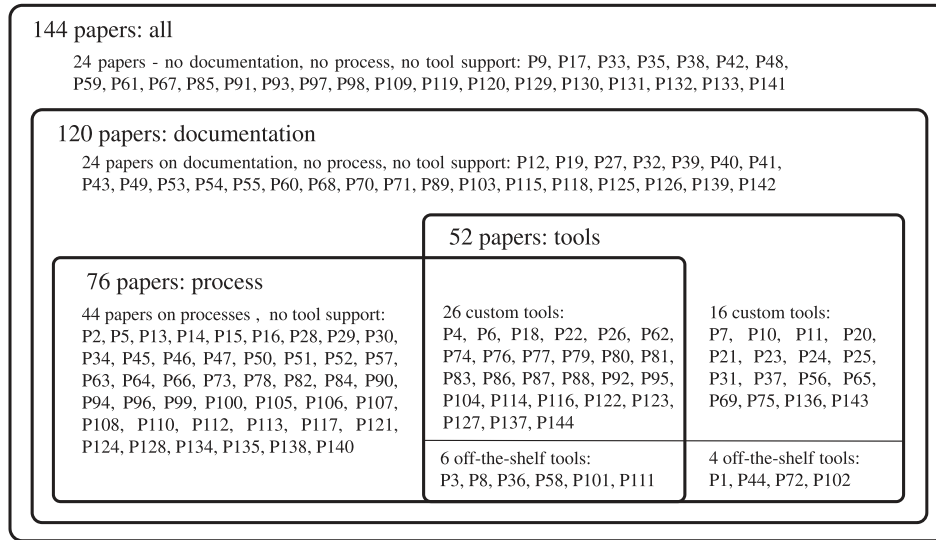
144 papers: all

24 papers - no documentation, no process, no tool support: P9, P17, P33, P35, P38, P42, P48, P59, P61, P67, P85, P91, P93, P97, P98, P109, P119, P120, P129, P130, P131, P132, P133, P141

120 papers: documentation

24 papers on documentation, no process, no tool support: P12, P19, P27, P32, P39, P40, P41, P43, P49, P53, P54, P55, P60, P68, P70, P71, P89, P103, P115, P118, P125, P126, P139, P142

52 papers: tools

76 papers: process

44 papers on processes , no tool support: P2, P5, P13, P14, P15, P16, P28, P29, P30, P34, P45, P46, P47, P50, P51, P52, P57, P63, P64, P66, P73, P78, P82, P84, P90, P94, P96, P99, P100, P105, P106, P107, P108, P110, P112, P113, P117, P121, P124, P128, P134, P135, P138, P140

26 custom tools: P4, P6, P18, P22, P26, P62, P74, P76, P77, P79, P80, P81, P83, P86, P87, P88, P92, P95, P104, P114, P116, P122, P123, P127, P137, P144

6 off-the-shelf tools: P3, P8, P36, P58, P101, P111

16 custom tools: P7, P10, P11, P20, P21, P23, P24, P25, P31, P37, P56, P65, P69, P75, P136, P143

4 off-the-shelf tools: P1, P44, P72, P102